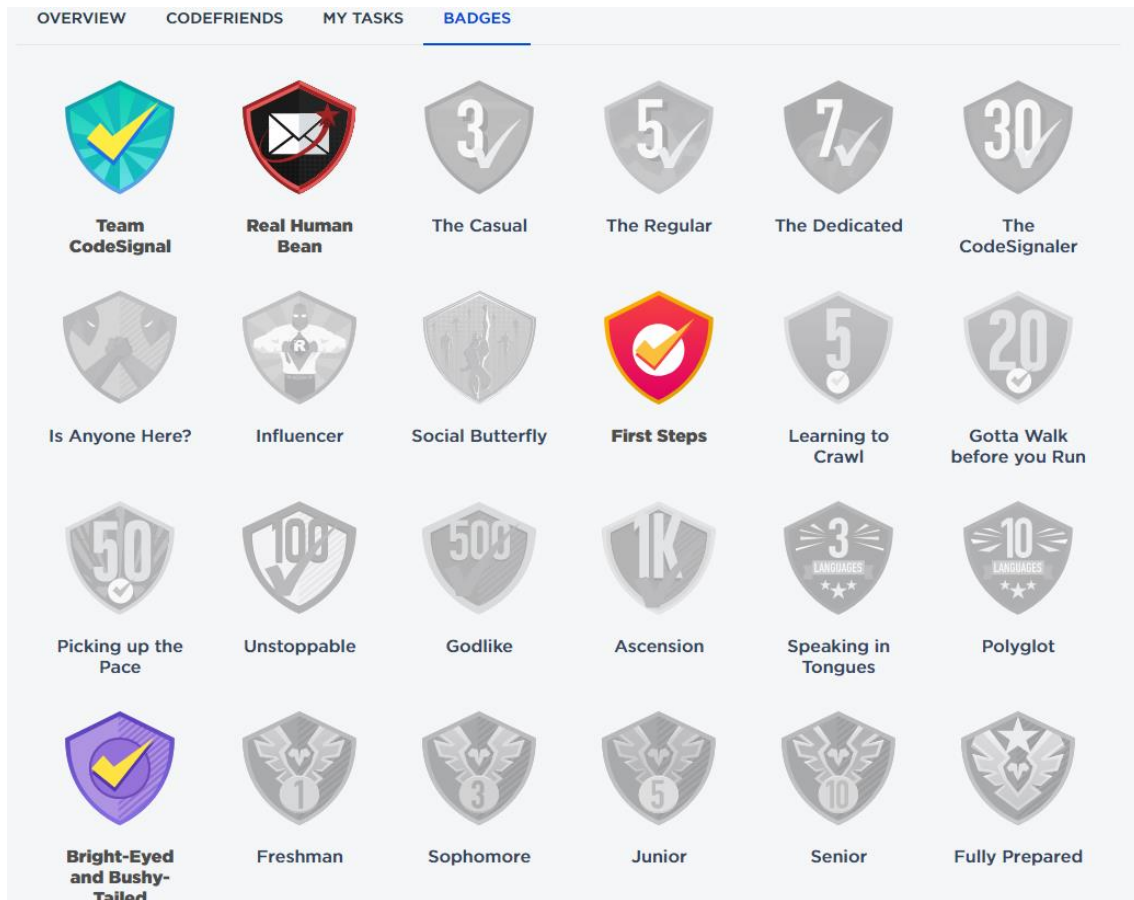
OVERVIEW CODEFRIENDS MY TASKS BADGES

Team CodeSignal

Real Human Bean

3
The Casual

5
The Regular

7
The Dedicated

30
The CodeSignaler

Is Anyone Here?

R
Influencer

Social Butterfly

First Steps

5
Learning to Crawl

20
Gotta Walk before you Run

50
Picking up the Pace

100
Unstoppable

500
Godlike

1K
Ascension

3
LANGUAGES
Speaking in Tongues

10
LANGUAGES
Polyglot

Bright-Eyed and Bushy-Tailed

1
Freshman

3
Sophomore

5
Junior

10
Senior

Fully Prepared